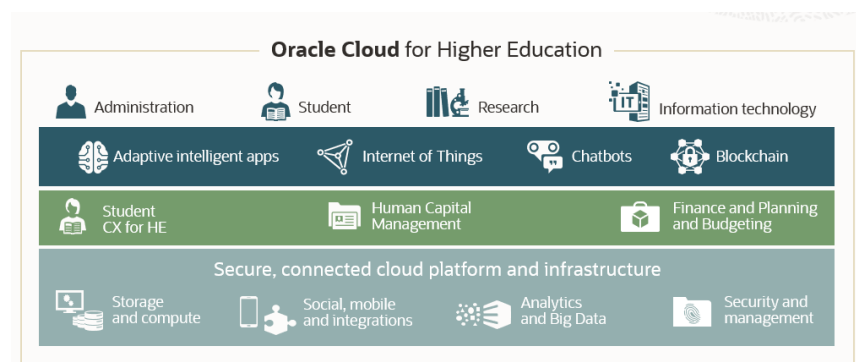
Oracle Cloud for Higher Education

Administration
Student
Research
Information technology

Adaptive intelligent apps
Internet of Things
Chatbots
Blockchain

Student CX for HE
Human Capital Management
Finance and Planning and Budgeting

Secure, connected cloud platform and infrastructure

Storage and compute
Social, mobile and integrations
Analytics and Big Data
Security and management